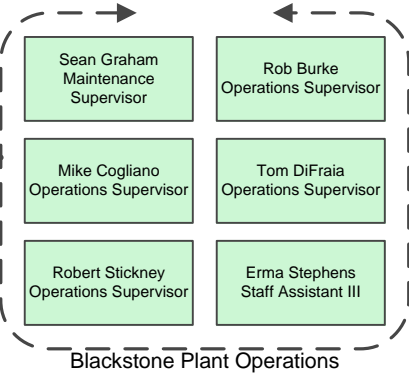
Sean Graham
Maintenance
Supervisor

Rob Burke
Operations Supervisor

Mike Cogliano
Operations Supervisor

Tom DiFraia
Operations Supervisor

Robert Stickney
Operations Supervisor

Erma Stephens
Staff Assistant III

Blackstone Plant Operations